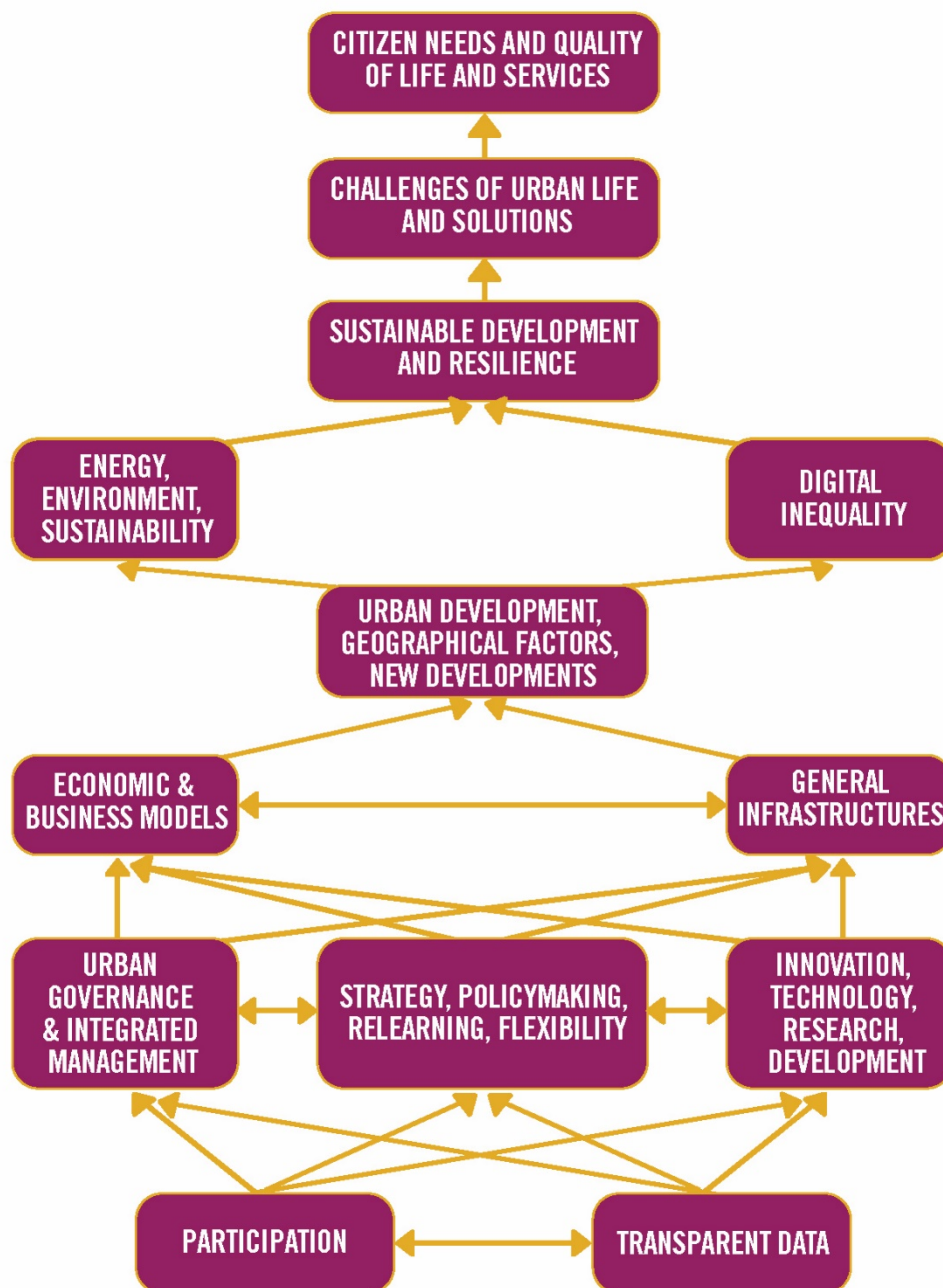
CITIZEN NEEDS AND QUALITY OF LIFE AND SERVICES

CHALLENGES OF URBAN LIFE AND SOLUTIONS

SUSTAINABLE DEVELOPMENT AND RESILIENCE

ENERGY, ENVIRONMENT, SUSTAINABILITY

DIGITAL INEQUALITY

URBAN DEVELOPMENT, GEOGRAPHICAL FACTORS, NEW DEVELOPMENTS

ECONOMIC & BUSINESS MODELS

GENERAL INFRASTRUCTURES

URBAN GOVERNANCE & INTEGRATED MANAGEMENT

STRATEGY, POLICYMAKING, RELEARNING, FLEXIBILITY

INNOVATION, TECHNOLOGY, RESEARCH, DEVELOPMENT

PARTICIPATION

TRANSPARENT DATA